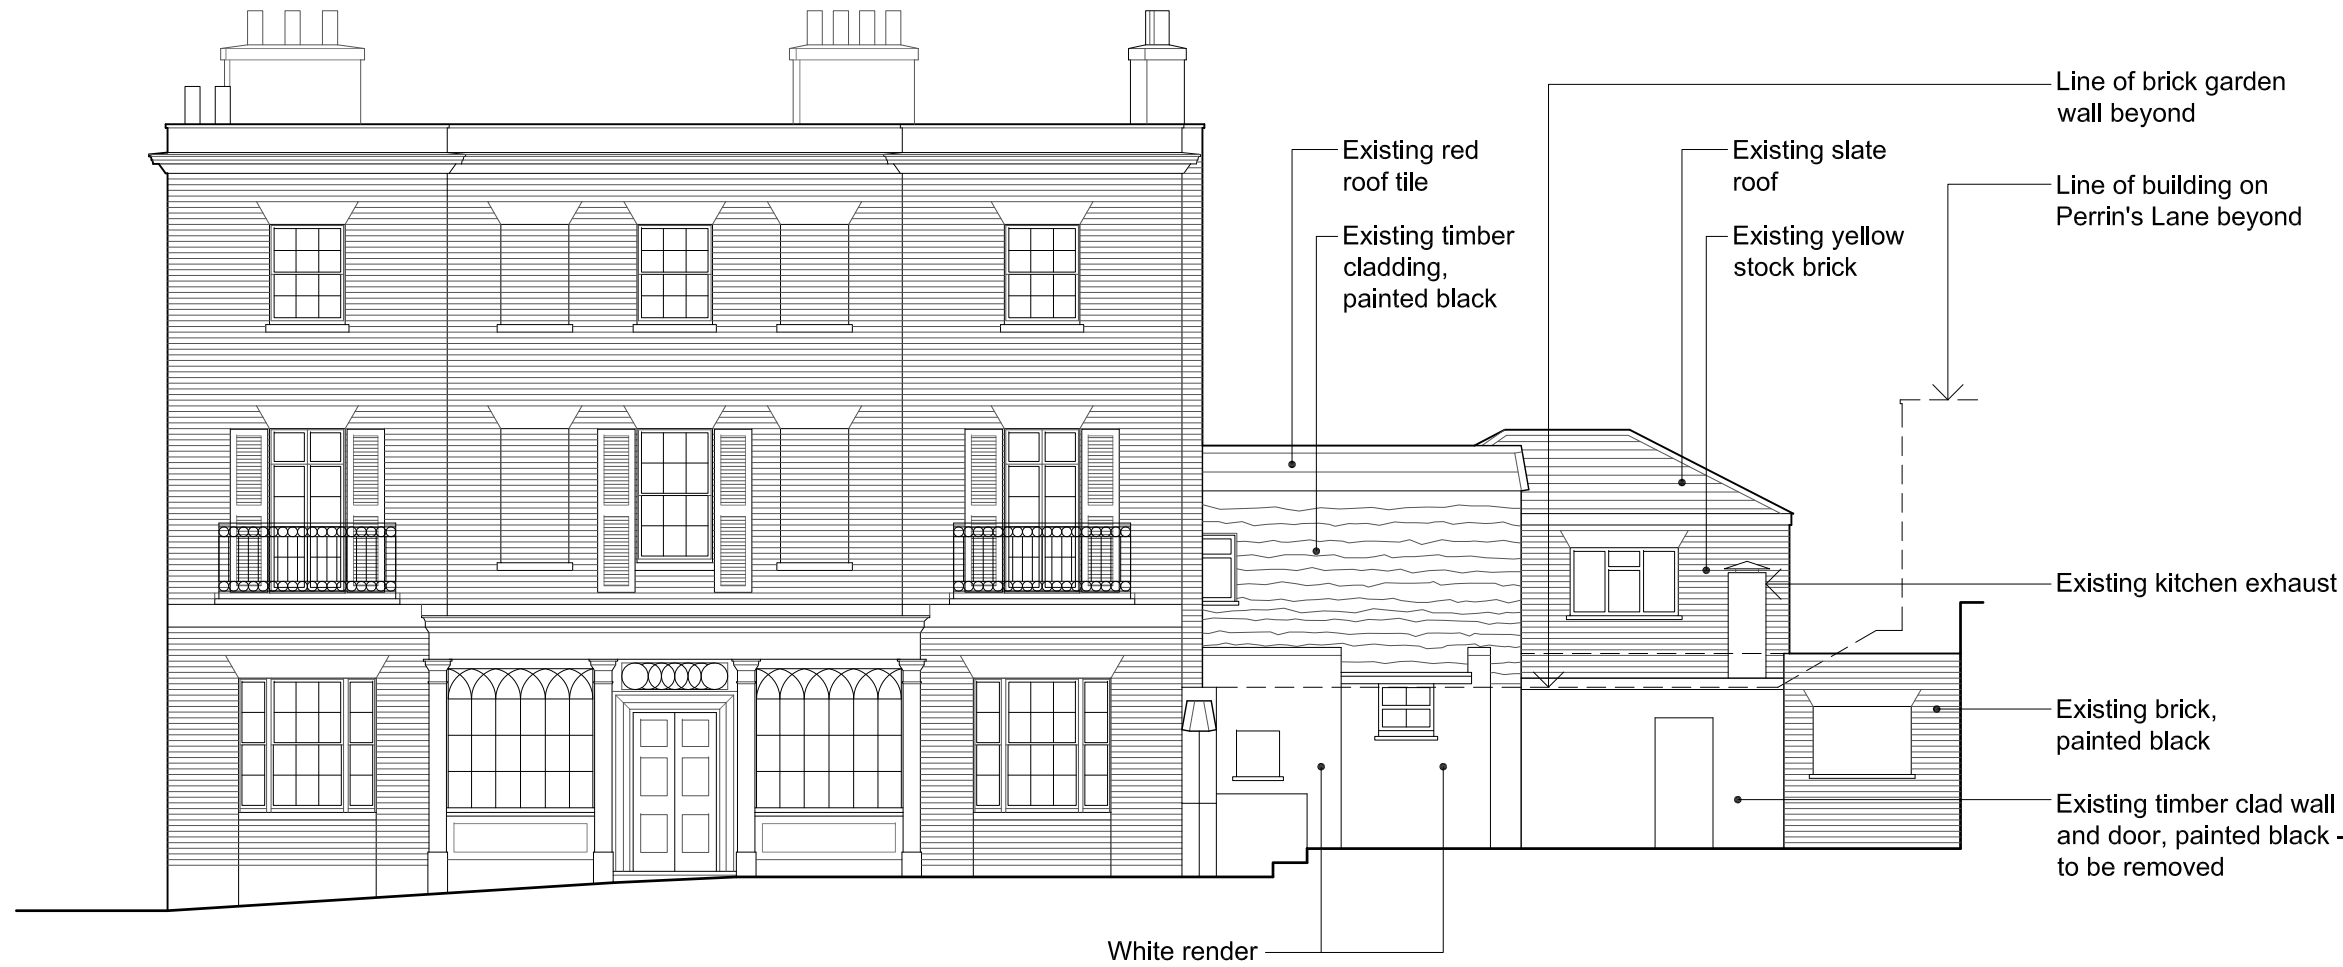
Existing red roof tile

Existing timber cladding, painted black

Existing slate roof

Existing yellow stock brick

Line of brick garden wall beyond

Line of building on Perrin's Lane beyond

Existing kitchen exhaust

Existing brick, painted black

Existing timber clad wall and door, painted black - to be removed

White render